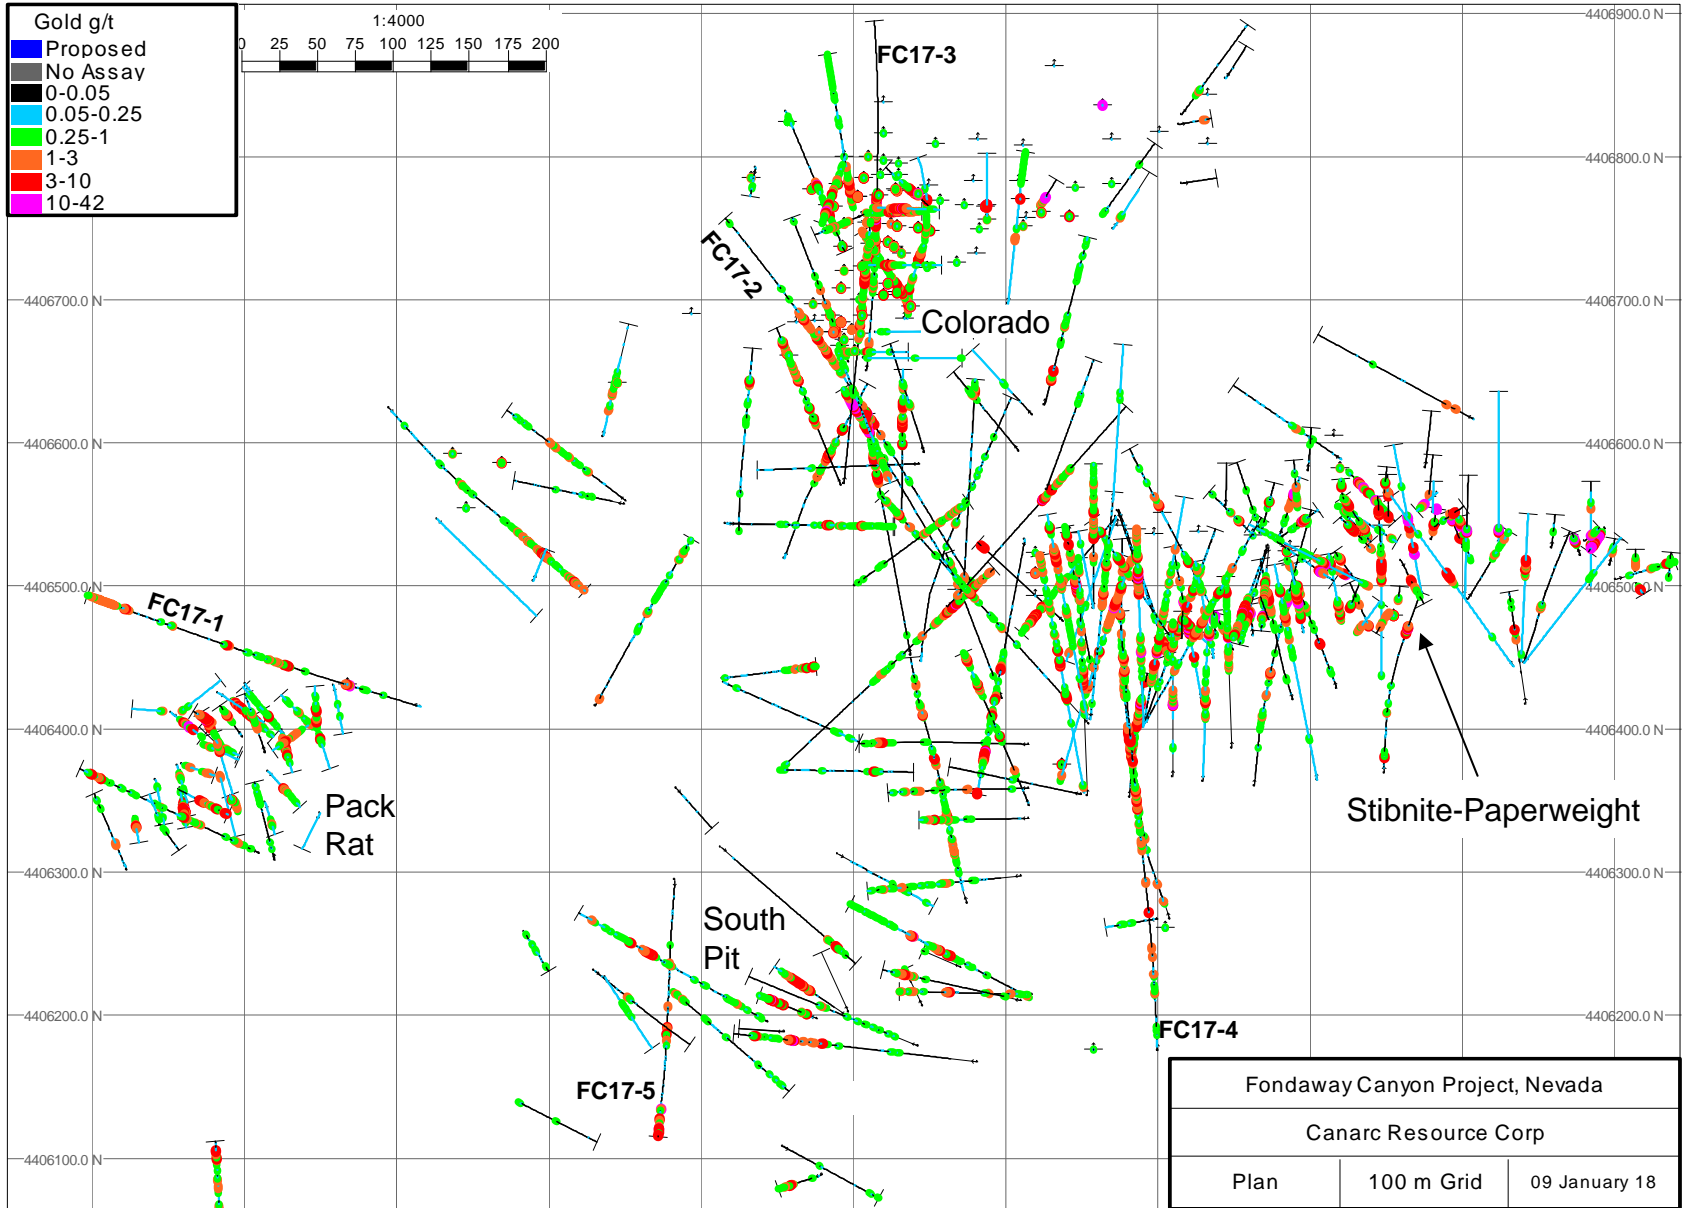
Gold g/t
Proposed
No Assay
0-0.05
0.05-0.25
0.25-1
1-3
3-10
10-42

1:4000
0 25 50 75 100 125 150 175 200

4406900.0 N
4406800.0 N
4406700.0 N
4406600.0 N
4406500.0 N
4406400.0 N
4406300.0 N
4406200.0 N
4406100.0 N

4406700.0 N
4406600.0 N
4406500.0 N
4406400.0 N
4406300.0 N
4406200.0 N
4406100.0 N

FC17-3
FC17-2
Colorado
FC17-1
Pack Rat
Stibnite-Paperweight
South Pit
FC17-4
FC17-5

| Fondaway Canyon Project, Nevada | | |
|---|---|---|
| Canarc Resource Corp | | |
| Plan | 100 m Grid | 09 January 18 |